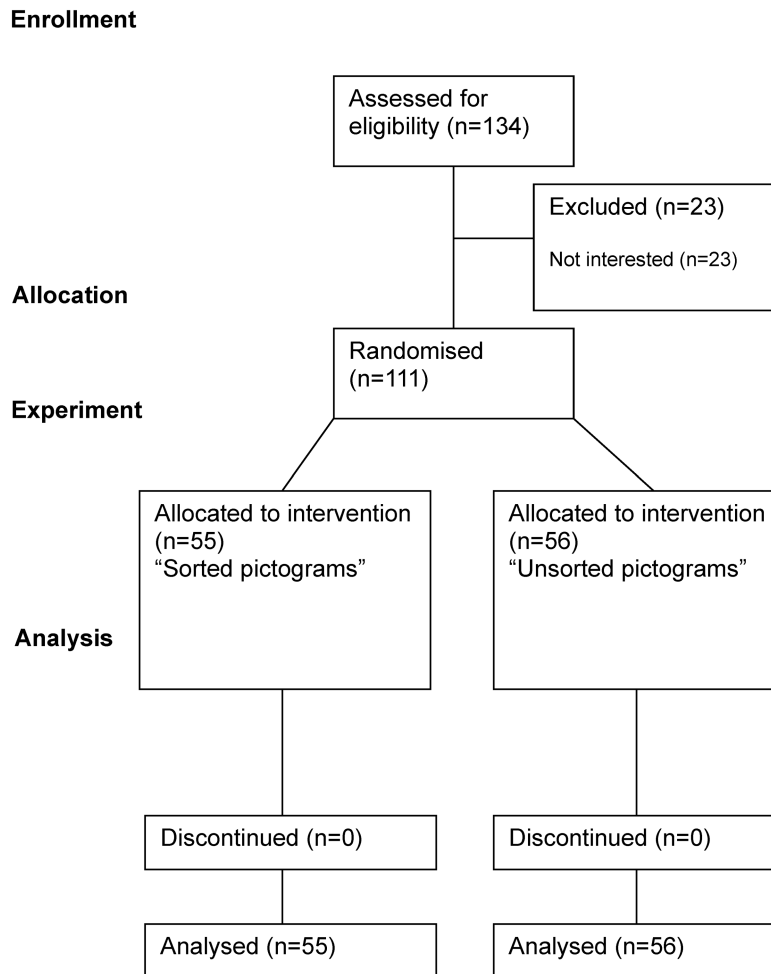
Enrollment

Assessed for eligibility (n=134)

Excluded (n=23)

Not interested (n=23)

Allocation

Randomised (n=111)

Experiment

Allocated to intervention (n=55) “Sorted pictograms”

Allocated to intervention (n=56) “Unsorted pictograms”

Analysis

Discontinued (n=0)

Discontinued (n=0)

Analysed (n=55)

Analysed (n=56)